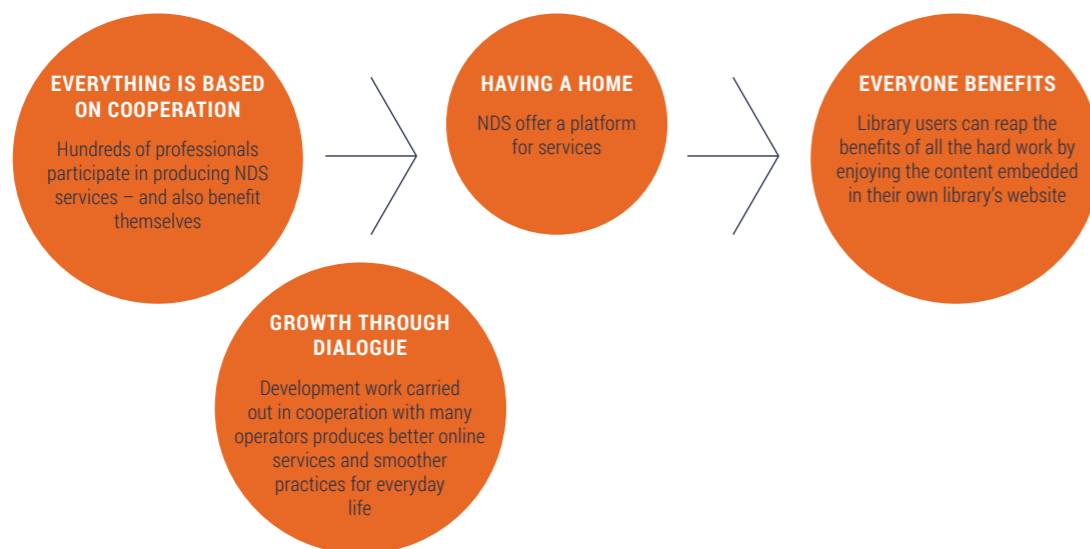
EVERYTHING IS BASED ON COOPERATION

Hundreds of professionals participate in producing NDS services – and also benefit themselves

HAVING A HOME

NDS offer a platform for services

EVERYONE BENEFITS

Library users can reap the benefits of all the hard work by enjoying the content embedded in their own library's website

GROWTH THROUGH DIALOGUE

Development work carried out in cooperation with many operators produces better online services and smoother practices for everyday life